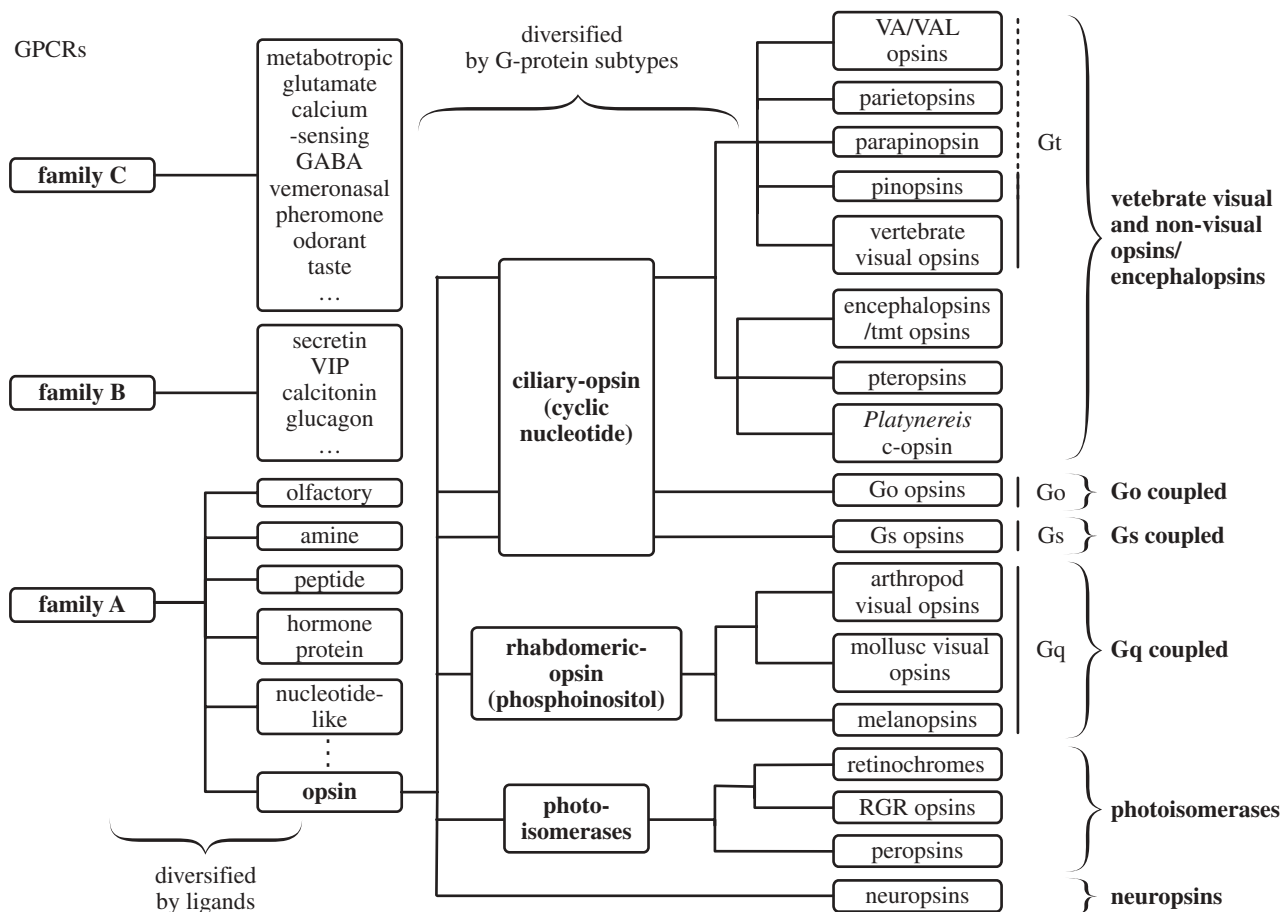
GPCRs

family C

metabotropic glutamate calcium -sensing GABA vemeronasal pheromone odorant taste …

family B

secretin VIP calcitonin glucagon …

family A

olfactory

amine

peptide

hormone protein

nucleotide-like

⋮

opsin

diversified by ligands

diversified by G-protein subtypes

ciliary-opsin (cyclic nucleotide)

rhabdomeric-opsin (phosphoinositol)

photo-isomerases

VA/VAL opsins

parietopsins

parapinopsin

pinopsins

vertebrate visual opsins

encephalopsins /tmt opsins

pteropsins

Platynereis c-opsin

Go opsins

Gs opsins

arthropod visual opsins

mollusc visual opsins

melanopsins

retinochromes

RGR opsins

peropsins

neuropsins

Gt

Go

Gs

Gq

vetebrate visual and non-visual opsins/ encephalopsins

Go coupled

Gs coupled

Gq coupled

photoisomerases

neuropsins